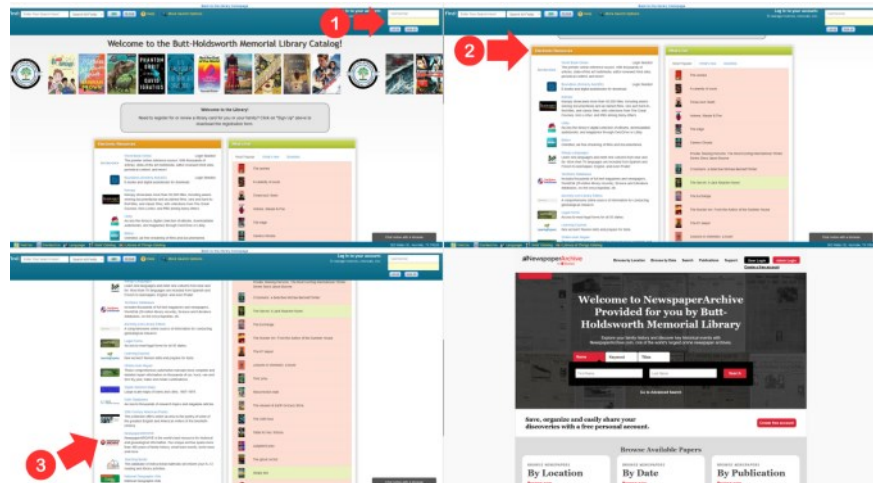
1

Welcome to the Butt-Holdsworth Memorial Library Catalog!

Welcome to the Library!

Need to register for or renew a library card for you or your family? Click on "Sign up" above to download the registration form.

Electronic Resources

Hot Lists

2

Electronic Resources

Hot Lists

3

NewspaperArchive

Welcome to NewspaperArchive Provided for you by Butt-Holdsworth Memorial Library

Name

Keyword

Titles

Search

Save, organize and easily share your discoveries with a free personal account.

Create free account

Browse Available Papers

By Location

By Date

By Publication